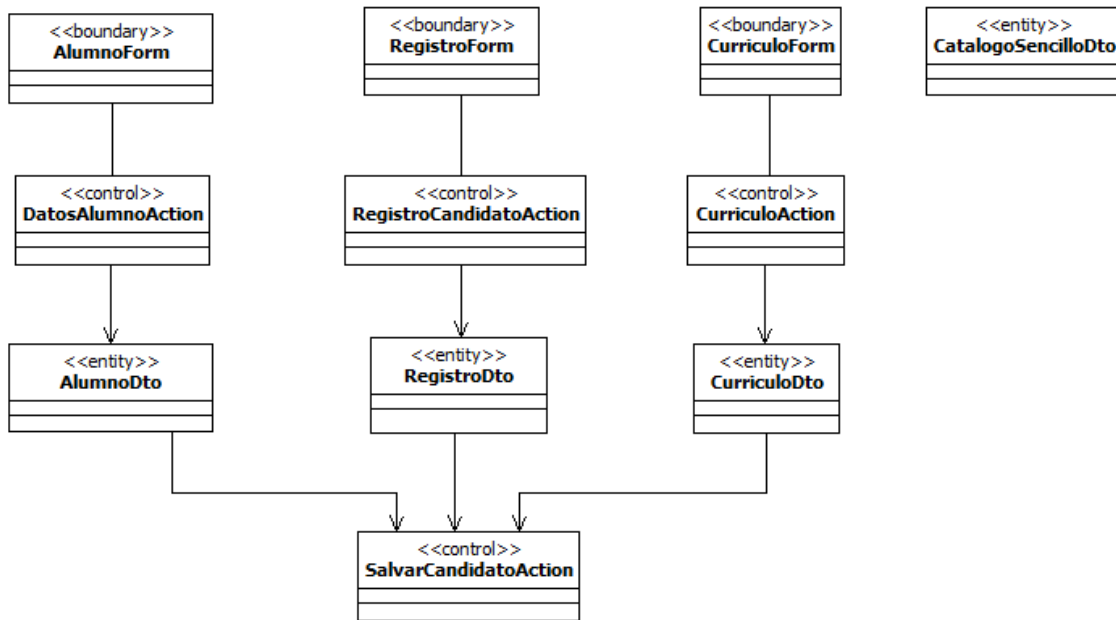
<<boundary>>
AlumnoForm

<<boundary>>
RegistroForm

<<boundary>>
CurriculoForm

<<entity>>
CatalogoSencilloDto

<<control>>
DatosAlumnoAction

<<control>>
RegistroCandidatoAction

<<control>>
CurriculoAction

<<entity>>
AlumnoDto

<<entity>>
RegistroDto

<<entity>>
CurriculoDto

<<control>>
SalvarCandidatoAction